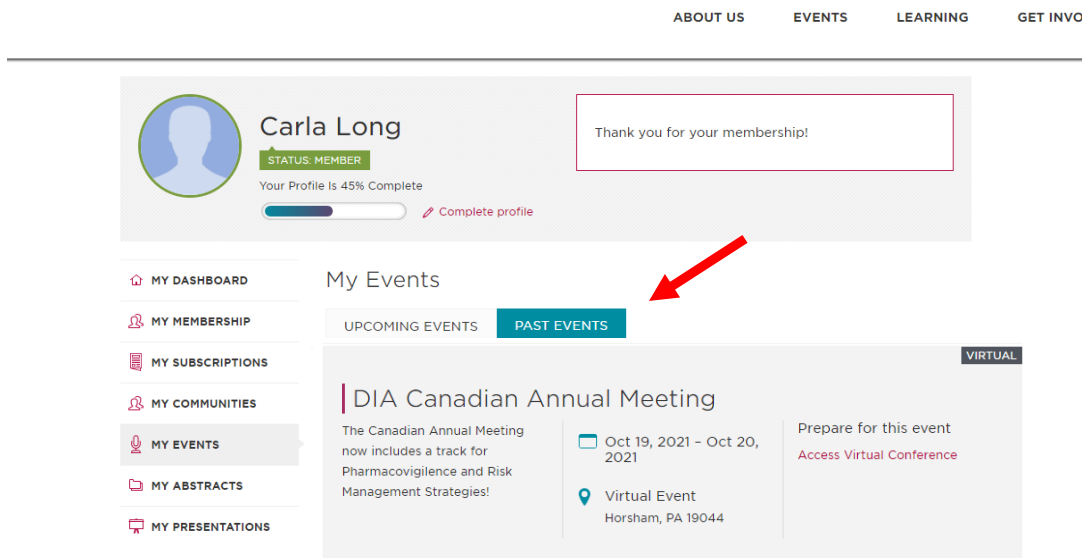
ABOUT US EVENTS LEARNING GET INVO

Carla Long
STATUS: MEMBER
Your Profile Is 45% Complete
Complete profile

Thank you for your membership!

MY DASHBOARD
MY MEMBERSHIP
MY SUBSCRIPTIONS
MY COMMUNITIES
MY EVENTS
MY ABSTRACTS
MY PRESENTATIONS

My Events

UPCOMING EVENTS PAST EVENTS

VIRTUAL

DIA Canadian Annual Meeting

The Canadian Annual Meeting now includes a track for Pharmacovigilence and Risk Management Strategies!

Oct 19, 2021 – Oct 20, 2021

Virtual Event
Horsham, PA 19044

Prepare for this event
Access Virtual Conference